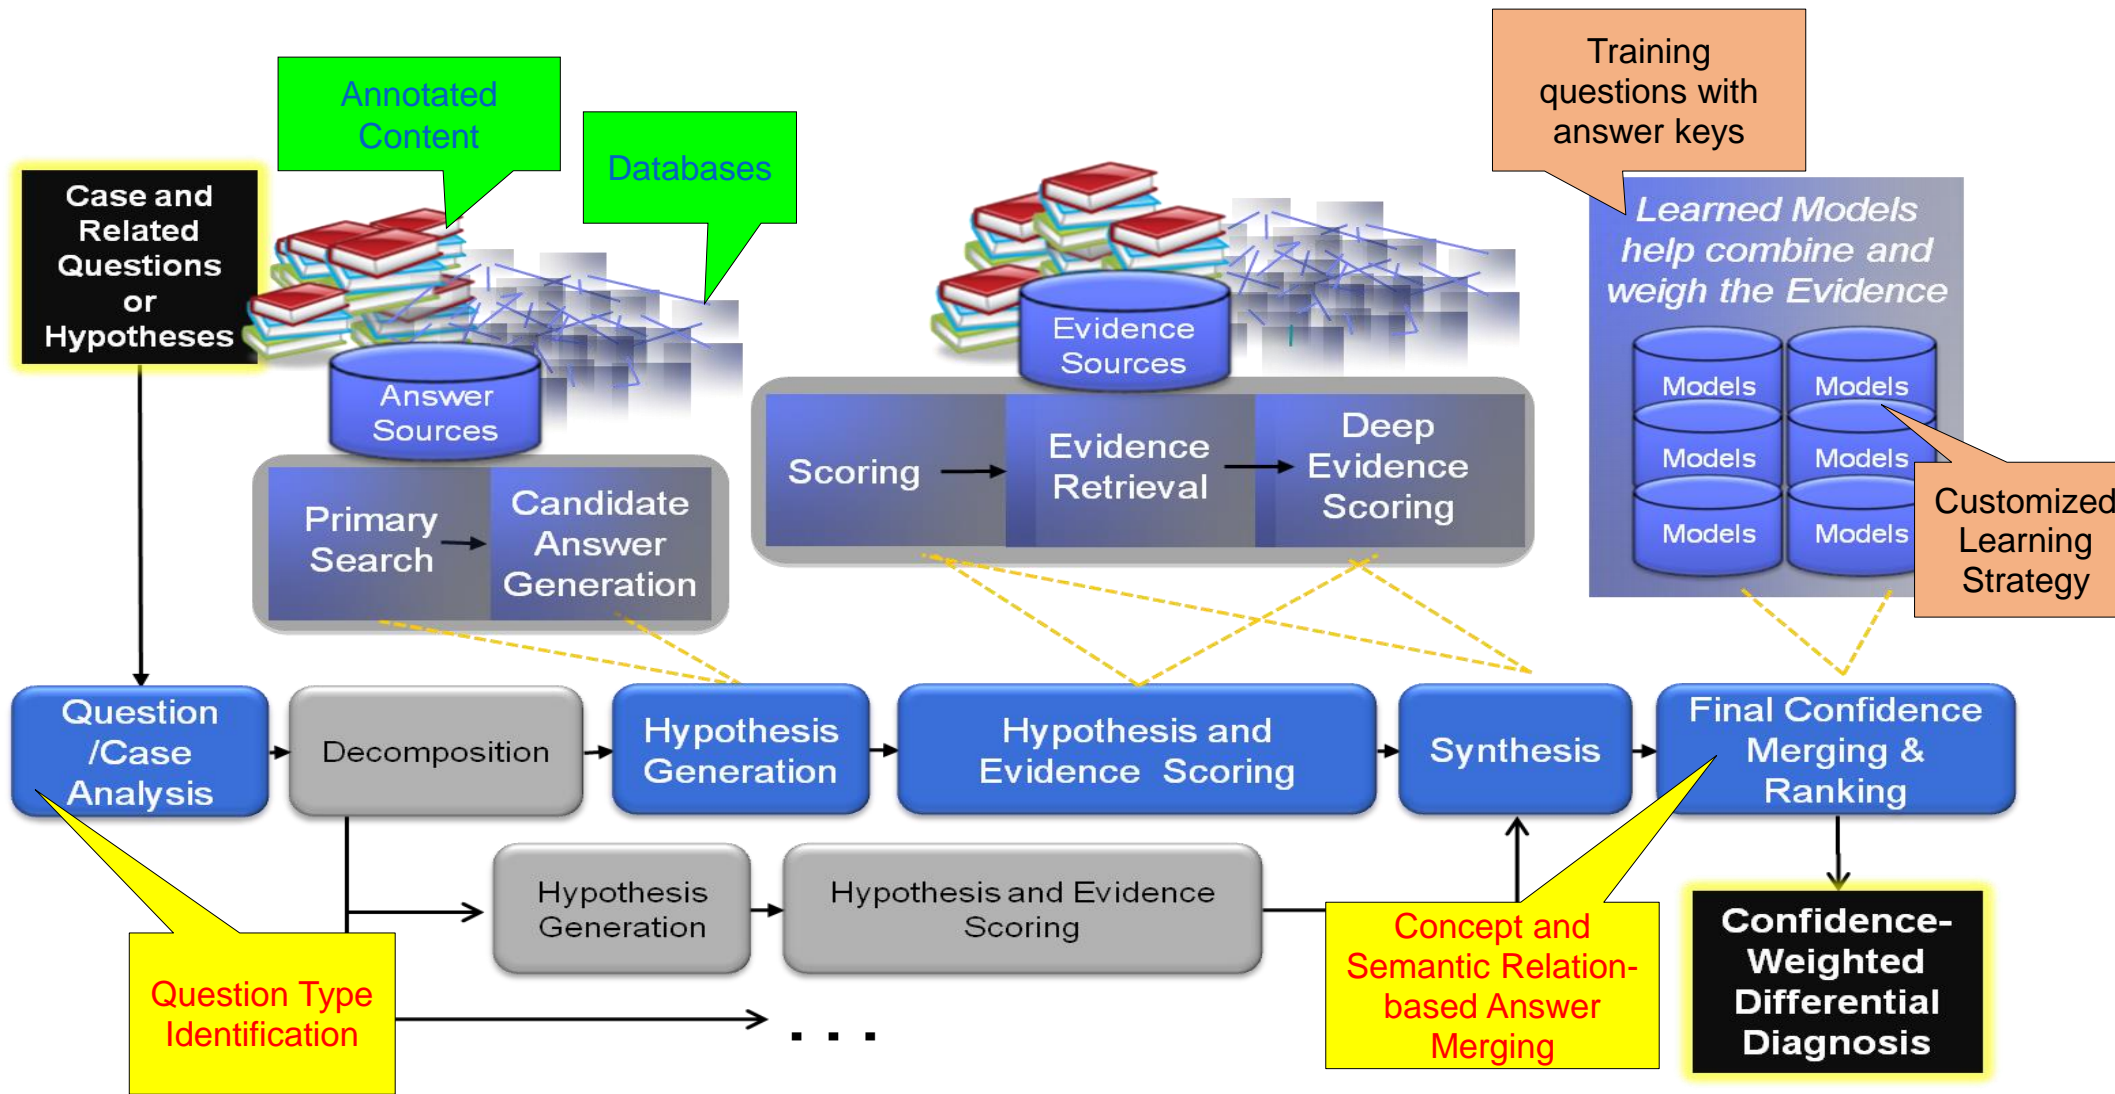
Annotated Content

Databases

Training questions with answer keys

Case and Related Questions or Hypotheses

Answer Sources

Primary Search

Candidate Answer Generation

Evidence Sources

Scoring

Evidence Retrieval

Deep Evidence Scoring

Learned Models help combine and weigh the Evidence

Models

Models

Models

Models

Models

Models

Customized Learning Strategy

Question /Case Analysis

Decomposition

Hypothesis Generation

Hypothesis and Evidence Scoring

Synthesis

Final Confidence Merging & Ranking

Hypothesis Generation

Hypothesis and Evidence Scoring

Concept and Semantic Relation-based Answer Merging

Confidence-Weighted Differential Diagnosis

Question Type Identification

. . .